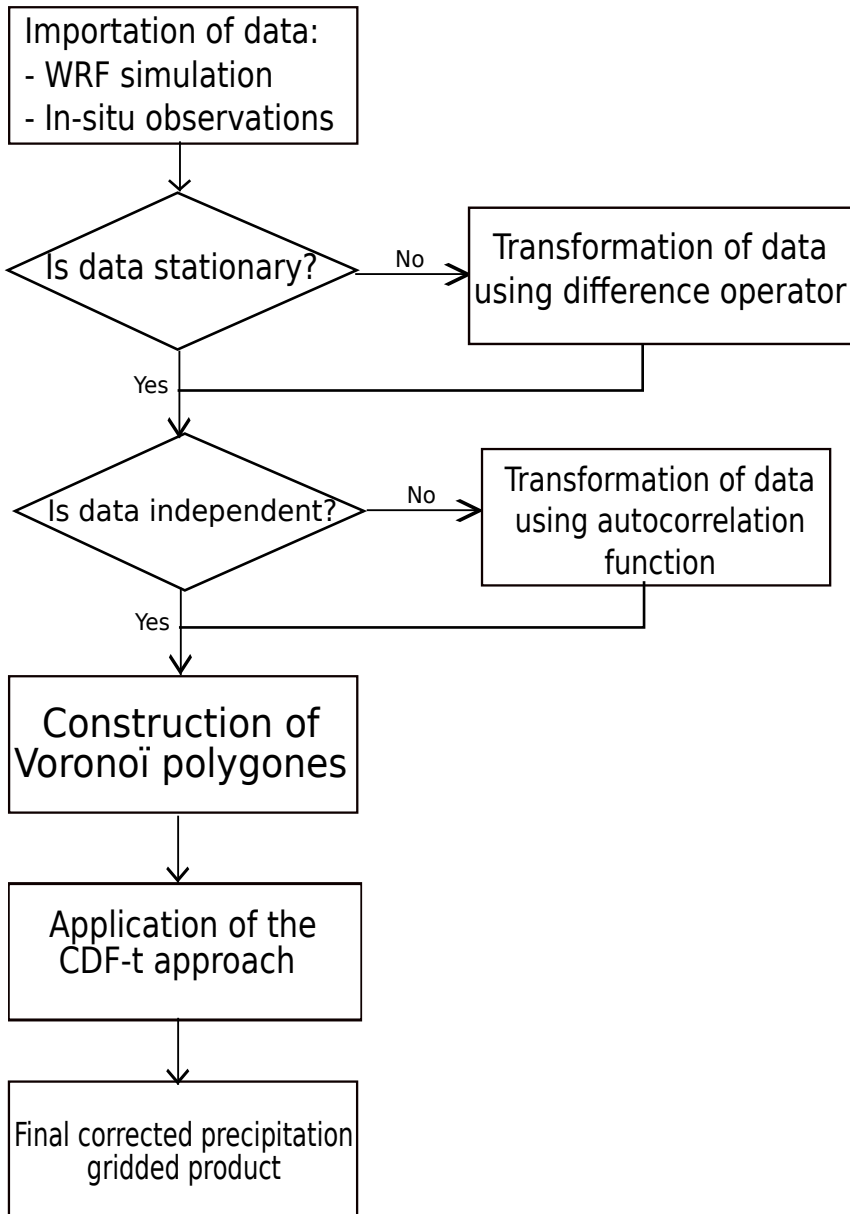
Importation of data:
- WRF simulation
- In-situ observations

Is data stationary?

No

Transformation of data using difference operator

Yes

Is data independent?

No

Transformation of data using autocorrelation function

Yes

Construction of Voronoï polygones

Application of the CDF-t approach

Final corrected precipitation gridded product